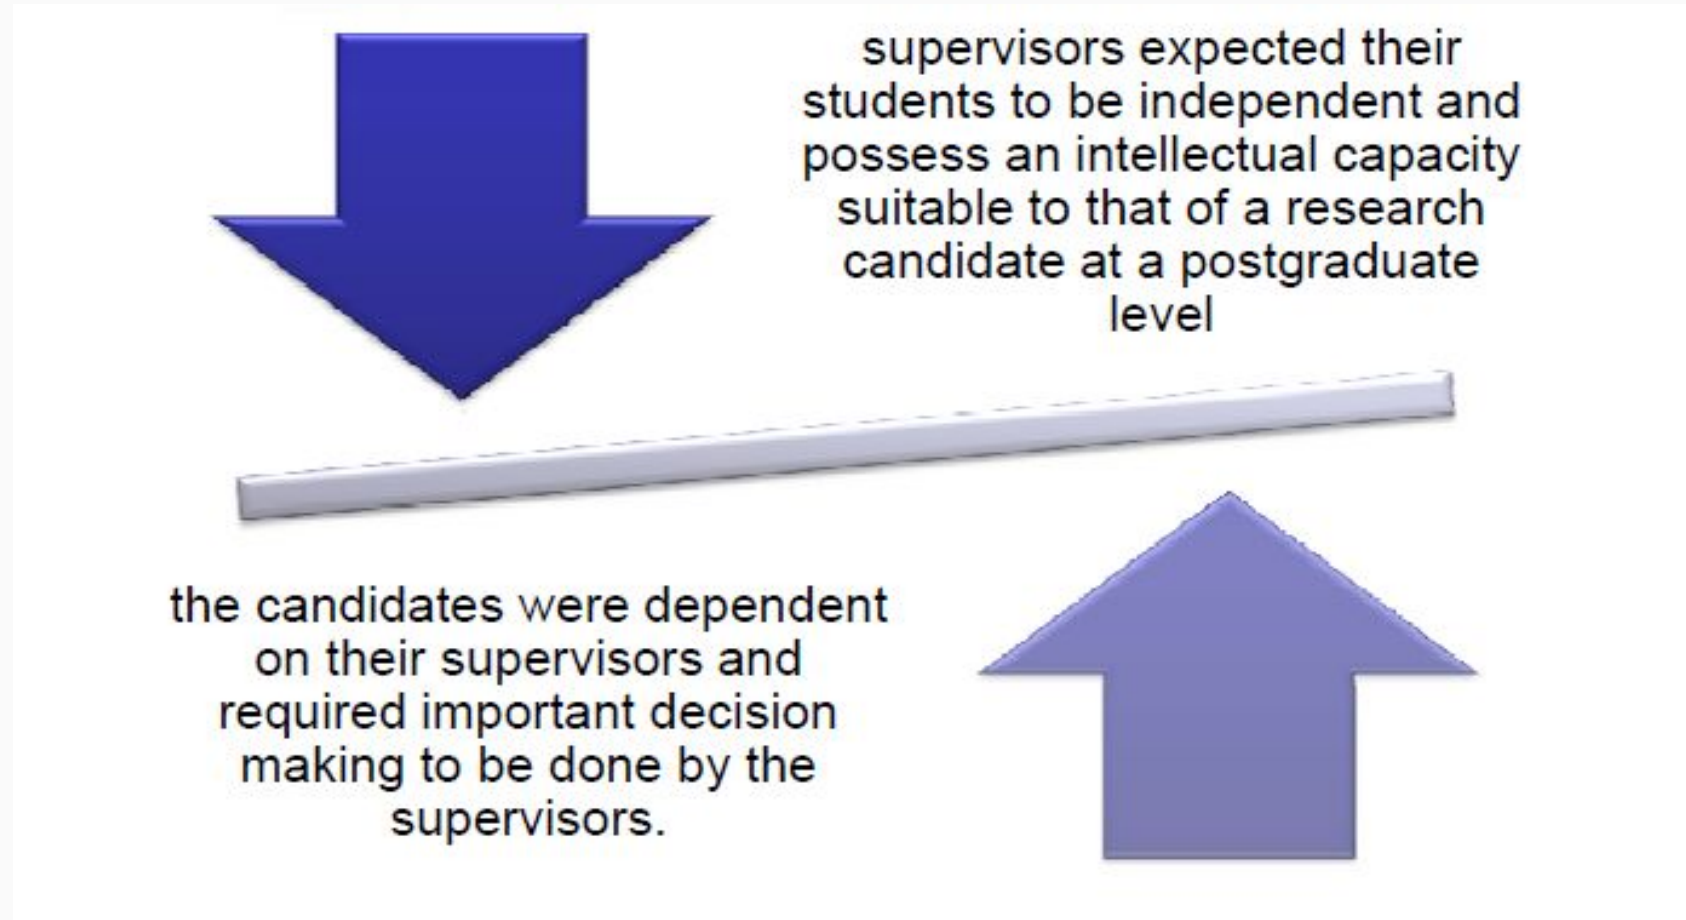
supervisors expected their students to be independent and possess an intellectual capacity suitable to that of a research candidate at a postgraduate level

the candidates were dependent on their supervisors and required important decision making to be done by the supervisors.